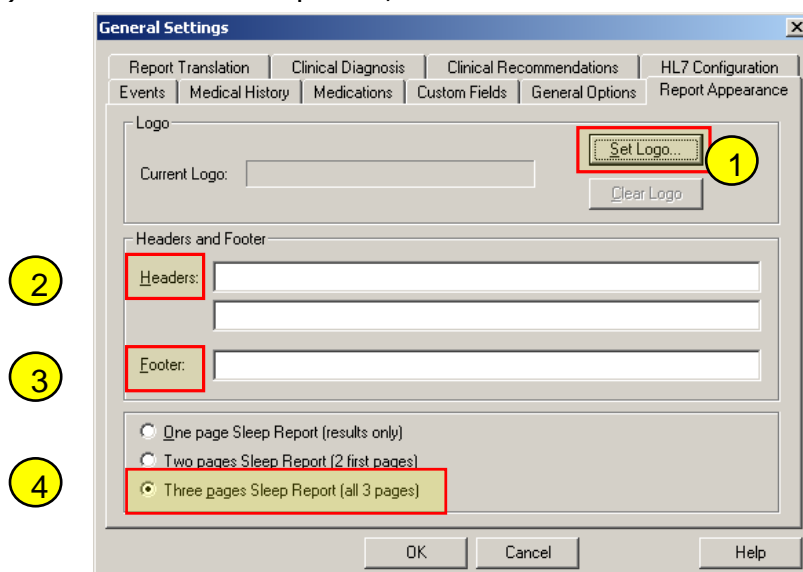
General Settings

Report Translation | Clinical Diagnosis | Clinical Recommendations | HL7 Configuration
Events | Medical History | Medications | Custom Fields | General Options | Report Appearance

Logo

Current Logo:

Set Logo...

1

Clear Logo

Headers and Footer

2

Headers:

3

Footer:

One page Sleep Report (results only)

Two pages Sleep Report (2 first pages)

4

Three pages Sleep Report (all 3 pages)

OK

Cancel

Help